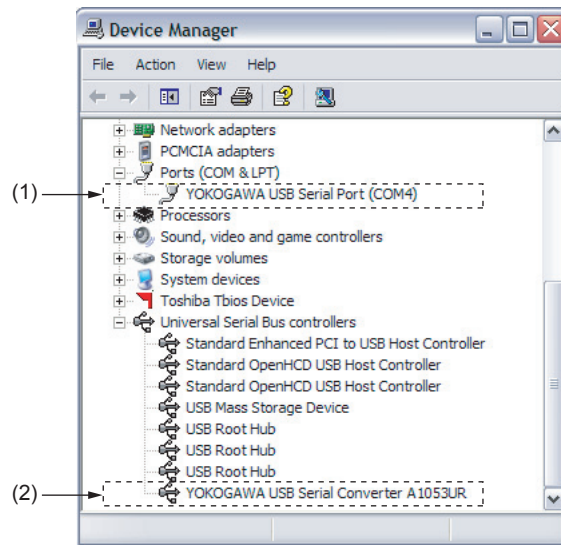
Device Manager

File Action View Help

Network adapters
PCMCIA adapters
Ports (COM & LPT)
(1) YOKOGAWA USB Serial Port (COM4)
Processors
Sound, video and game controllers
Storage volumes
System devices
Toshiba Tbios Device
Universal Serial Bus controllers
Standard Enhanced PCI to USB Host Controller
Standard OpenHCD USB Host Controller
Standard OpenHCD USB Host Controller
USB Mass Storage Device
USB Root Hub
USB Root Hub
USB Root Hub
(2) YOKOGAWA USB Serial Converter A1053UR